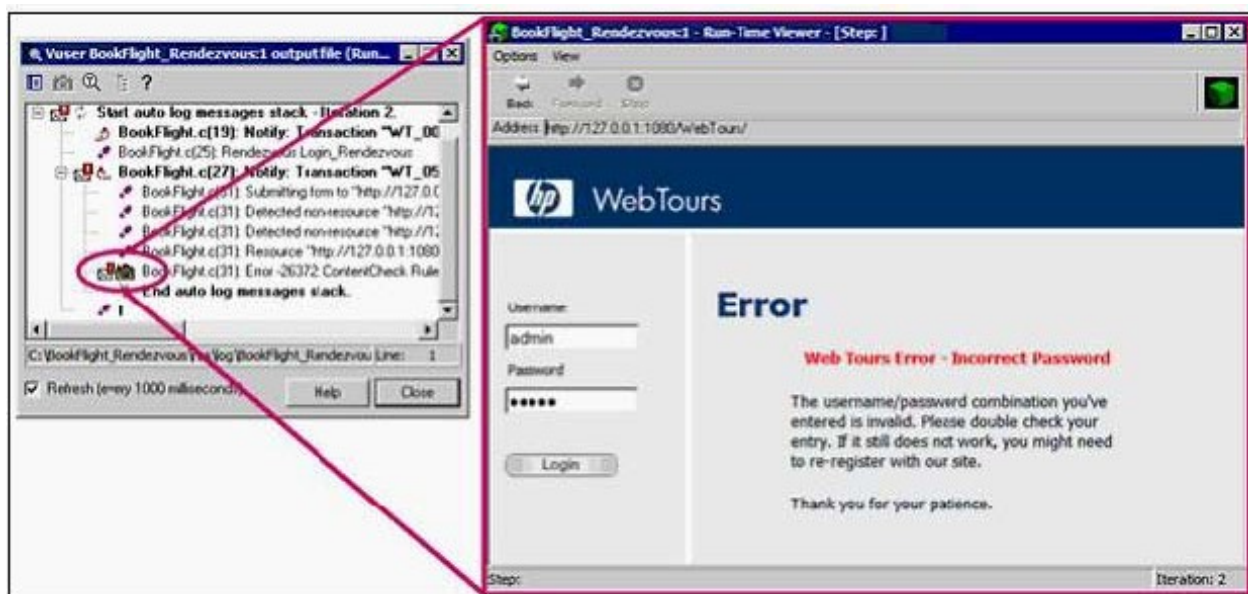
Vuser BookFlight_Rendezvous:1 outputfile (Run...

?

Start auto log messages stack - Iteration 2.
BookFlight.c(19): Notify: Transaction "WT_00
BookFlight.c(25): Rendezvous Login_Rendezvous
BookFlight.c(27): Notify: Transaction "WT_05
BookFlight.c(31): Submitting form to "http://127.0.0
BookFlight.c(31): Detected non-resource "http://1
BookFlight.c(31): Detected non-resource "http://1
BookFlight.c(31): Resource "http://127.0.0.1:1080
BookFlight.c(31): Error -26372: ContentCheck Rule
End auto log messages stack.

C:\BookFlight_Rendezvous\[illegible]\log\BookFlight_Rendezvou Line: 1

Refresh (every 1000 milliseconds) Help Close

BookFlight_Rendezvous:1 - Run-Time Viewer - [Step: ]

Options View

Back Forward Stop

Address http://127.0.0.1:1080/WebTours/

hp WebTours

Username
admin
Password
•••••
Login

Error

Web Tours Error - Incorrect Password

The username/password combination you've entered is invalid. Please double check your entry. If it still does not work, you might need to re-register with our site.

Thank you for your patience.

Step: Iteration: 2